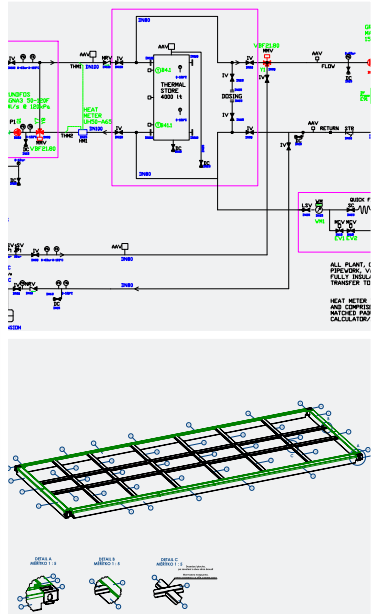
DN80
AAV
THERMAL STORE 4000 lt
DOSING
IV
IV
TV
IV
MRV
VBF2150
AAV
FLOW
RETURN
STR
DC
AAV
THM1
DN100
HEAT METER MHS1-A65
THM2
DN100
UNGFOS GNA3 30-80F A/s @ 120kPa
P1
VBF2150
NRV
DC
DC
LSV
VM1
QUICK F
MCV
MCV
EV1
EV2
AAV
DN80
ALL PLANT, C PIPEWORK, V FULLY INSULA TRANSFER TO
HEAT METER AND COMPRISE MATCHED PAI CALCULATOR/
DETAIL A
DETAIL B
DETAIL C
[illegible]